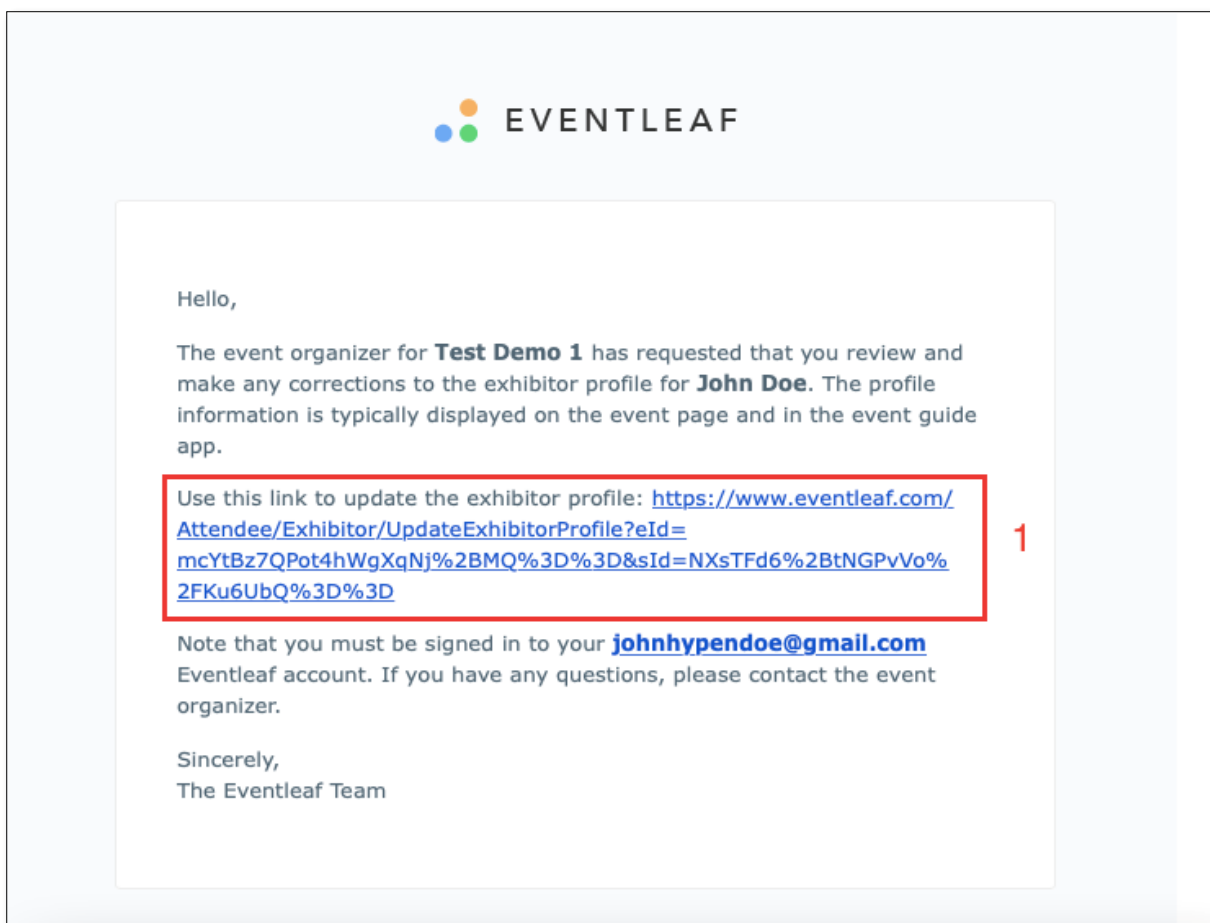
EVENTLEAF

Hello,

The event organizer for **Test Demo 1** has requested that you review and make any corrections to the exhibitor profile for **John Doe**. The profile information is typically displayed on the event page and in the event guide app.

Use this link to update the exhibitor profile: https://www.eventleaf.com/Attendee/Exhibitor/UpdateExhibitorProfile?eId=mcYtBz7QPot4hWgXqNj%2BMQ%3D%3D&sId=NXsTFd6%2BtNGPvVo%2FKu6UbQ%3D%3D

1

Note that you must be signed in to your **johnhypendoe@gmail.com** Eventleaf account. If you have any questions, please contact the event organizer.

Sincerely,
The Eventleaf Team